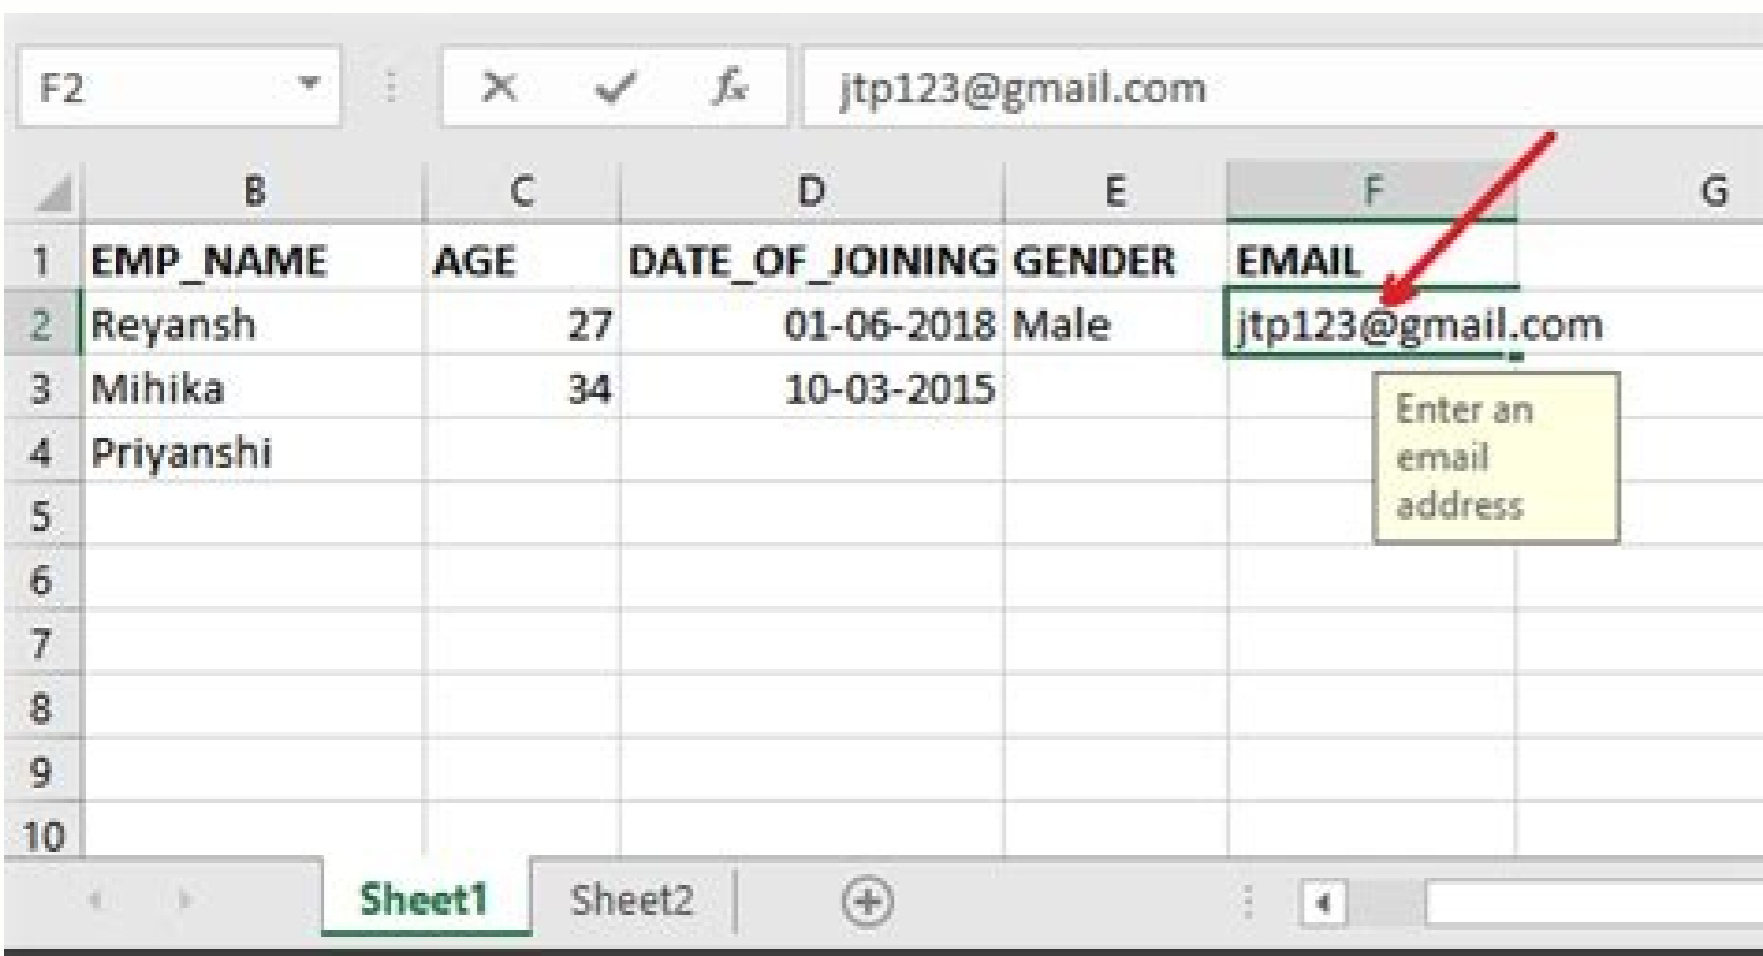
F2 ✕ ✓ $f_x$ jtp123@gmail.com

| | B | C | D | E | F | G |
|---|---|---|---|---|---|---|
| 1 | EMP_NAME | AGE | DATE_OF_JOINING | GENDER | EMAIL | |
| 2 | Reyansh | 27 | 01-06-2018 | Male | jtp123@gmail.com | |
| 3 | Mihika | 34 | 10-03-2015 | | | |
| 4 | Priyanshi | | | | | |
| 5 | | | | | | |
| 6 | | | | | | |
| 7 | | | | | | |
| 8 | | | | | | |
| 9 | | | | | | |
| 10 | | | | | | |

Enter an email address

Sheet1 Sheet2